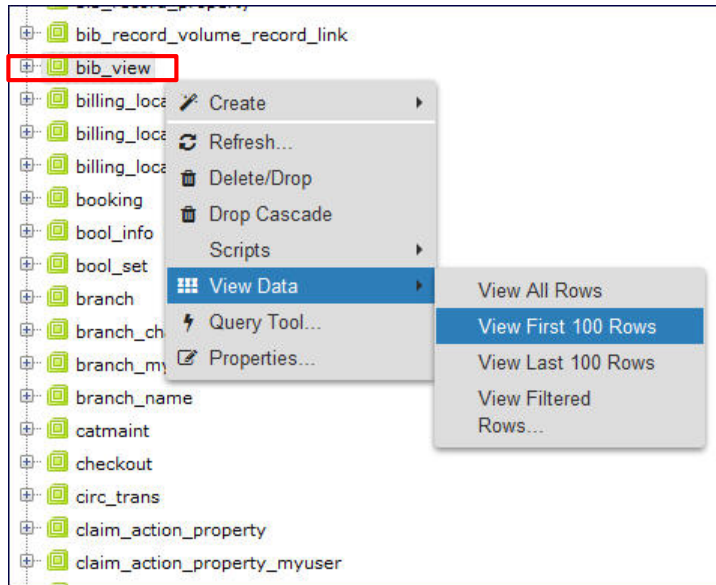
bib_record_volume_record_link
bib_view
billing_loca
billing_loca
billing_loca
booking
bool_info
bool_set
branch
branch_ch
branch_my
branch_name
catmaint
checkout
circ_trans
claim_action_property
claim_action_property_myuser

Create
Refresh...
Delete/Drop
Drop Cascade
Scripts
View Data
Query Tool...
Properties...

View All Rows
View First 100 Rows
View Last 100 Rows
View Filtered Rows...